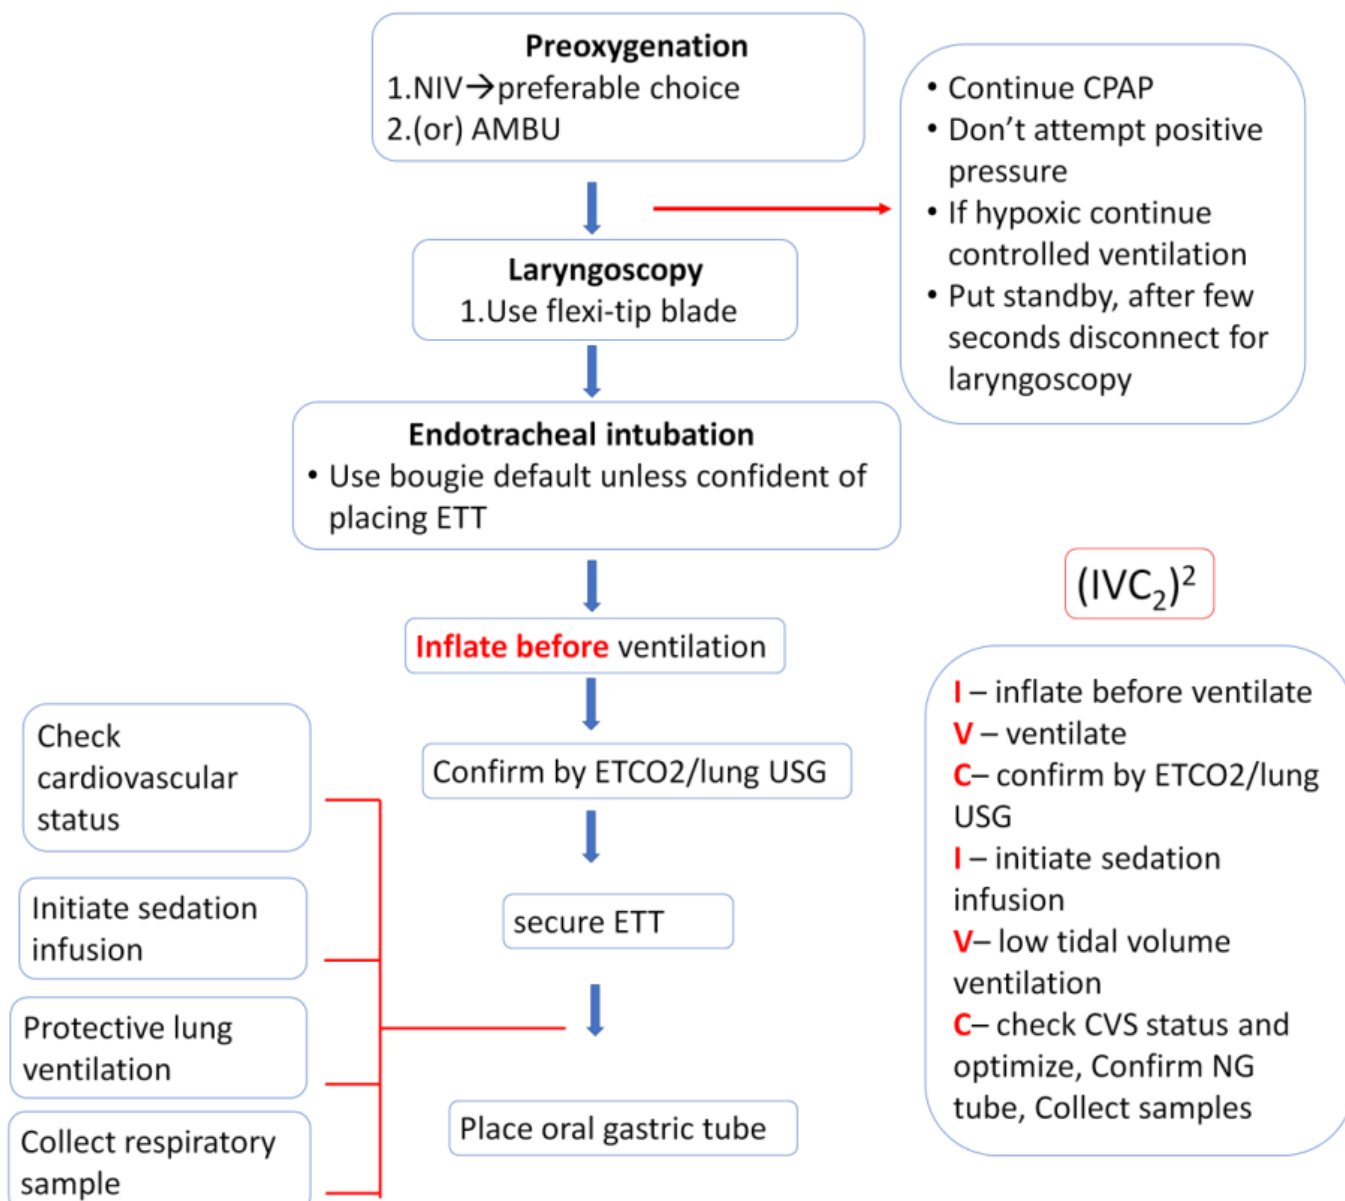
Preoxygenation
1.NIV→preferable choice
2.(or) AMBU

• Continue CPAP
• Don’t attempt positive pressure
• If hypoxic continue controlled ventilation
• Put standby, after few seconds disconnect for laryngoscopy

Laryngoscopy
1.Use flexi-tip blade

Endotracheal intubation
• Use bougie default unless confident of placing ETT

$(IVC_2)^2$

Inflate before ventilation

I – inflate before ventilate
V – ventilate
C– confirm by ETCO2/lung USG
I – initiate sedation infusion
V– low tidal volume ventilation
C– check CVS status and optimize, Confirm NG tube, Collect samples

Check cardiovascular status

Confirm by ETCO2/lung USG

Initiate sedation infusion

secure ETT

Protective lung ventilation

Collect respiratory sample

Place oral gastric tube